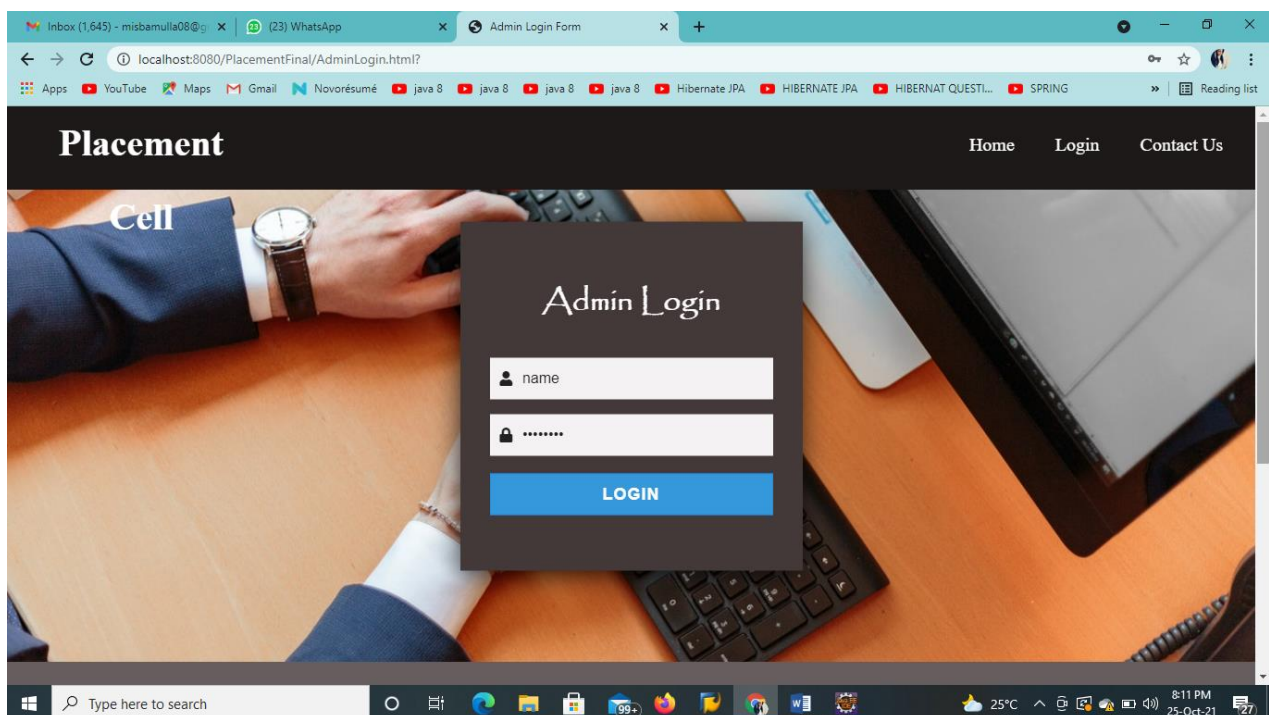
Inbox (1,645) - misbamulla08@g ×
(23) WhatsApp ×
Admin Login Form ×
+

localhost:8080/PlacementFinal/AdminLogin.html?

Apps YouTube Maps Gmail Novorésumé java 8 java 8 java 8 java 8 Hibernate JPA HIBERNATE JPA HIBERNAT QUESTI... SPRING » Reading list

Placement
Cell

Home Login Contact Us

Admin Login

name

••••••••

LOGIN

Type here to search

99+

25°C

8:11 PM
25-Oct-21

27